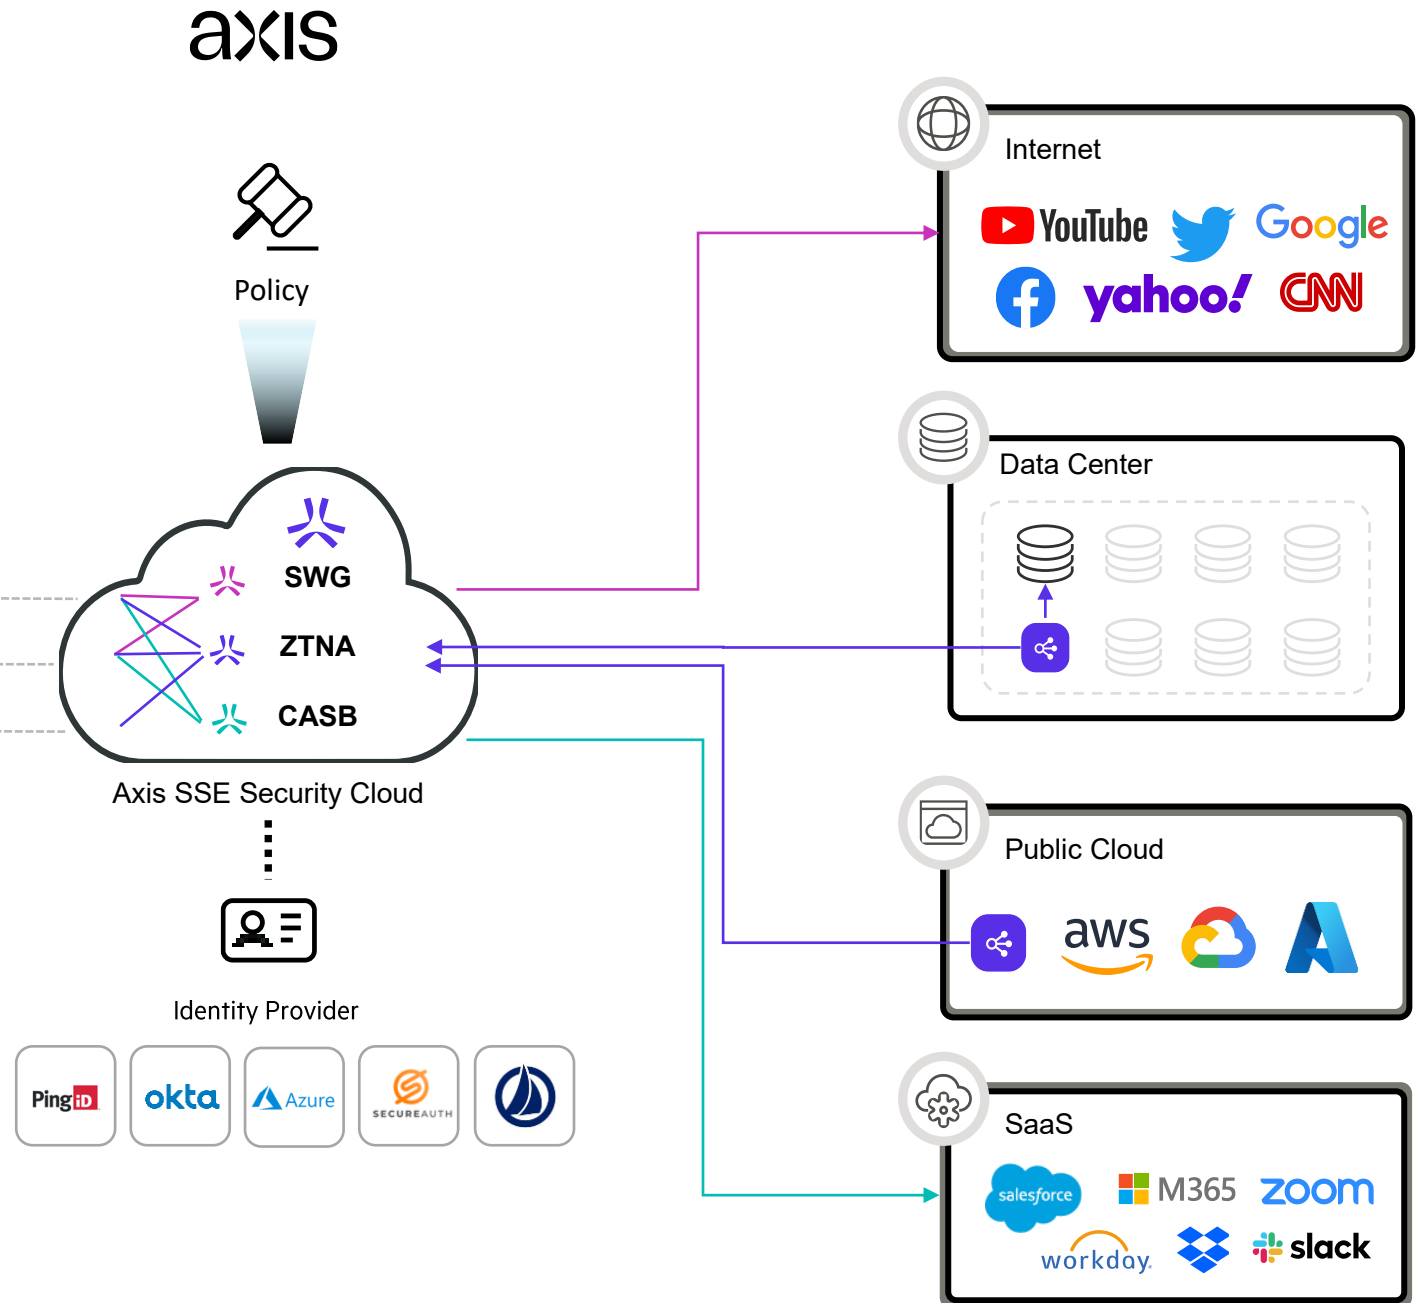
axis

Policy

SWG

ZTNA

CASB

Axis SSE Security Cloud

Identity Provider

Ping iD

okta

Azure

SECUREAUTH

Internet

YouTube

Google

yahoo!

CNN

Data Center

Public Cloud

aws

SaaS

salesforce

M365

zoom

workday.

slack